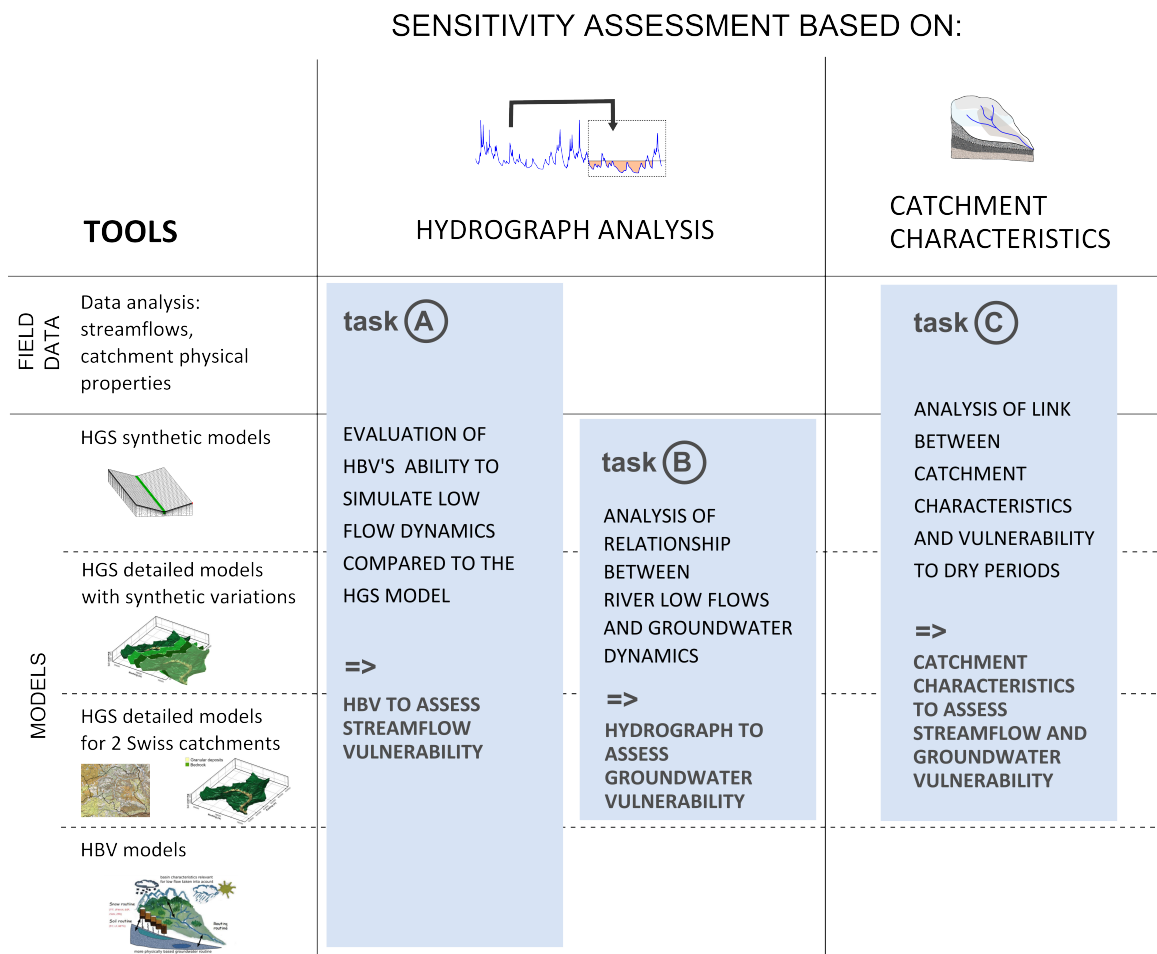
SENSITIVITY ASSESSMENT BASED ON:

TOOLS

HYDROGRAPH ANALYSIS

CATCHMENT CHARACTERISTICS

FIELD DATA

Data analysis: streamflows, catchment physical properties

MODELS

HGS synthetic models

HGS detailed models with synthetic variations

HGS detailed models for 2 Swiss catchments

Granular deposits
Bedrock

HBV models

Snow routine
Soil routine
Routing routine
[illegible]

task A

EVALUATION OF HBV'S ABILITY TO SIMULATE LOW FLOW DYNAMICS COMPARED TO THE HGS MODEL

=>

HBV TO ASSESS STREAMFLOW VULNERABILITY

task B

ANALYSIS OF RELATIONSHIP BETWEEN RIVER LOW FLOWS AND GROUNDWATER DYNAMICS

=>

HYDROGRAPH TO ASSESS GROUNDWATER VULNERABILITY

task C

ANALYSIS OF LINK BETWEEN CATCHMENT CHARACTERISTICS AND VULNERABILITY TO DRY PERIODS

=>

CATCHMENT CHARACTERISTICS TO ASSESS STREAMFLOW AND GROUNDWATER VULNERABILITY